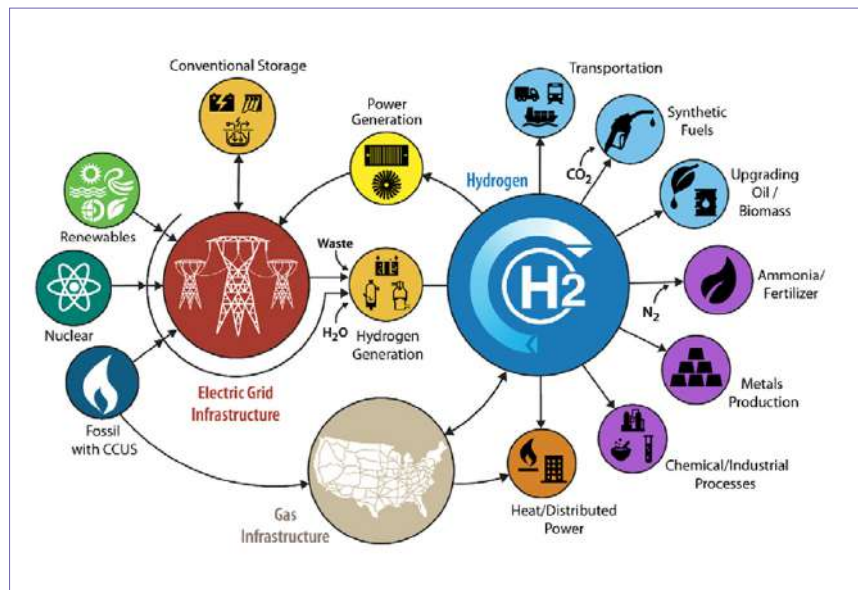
Conventional Storage

Power Generation

Hydrogen

Transportation

Synthetic Fuels

$CO_2$

Upgrading Oil / Biomass

Renewables

Waste

Nuclear

H2

Ammonia/ Fertilizer

$N_2$

$H_2O$

Hydrogen Generation

Fossil with CCUS

Electric Grid Infrastructure

Metals Production

Chemical/Industrial Processes

Gas Infrastructure

Heat/Distributed Power